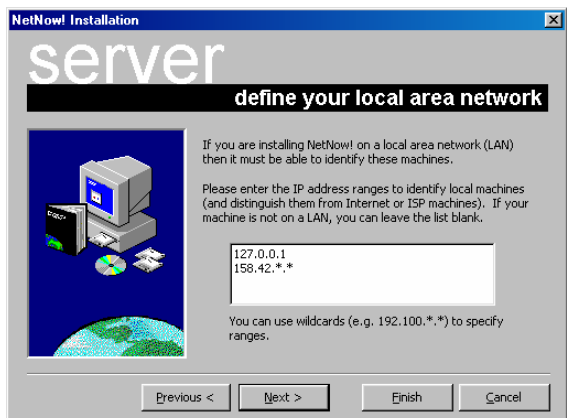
NetNow! Installation

server

define your local area network

If you are installing NetNow! on a local area network (LAN) then it must be able to identify these machines.

Please enter the IP address ranges to identify local machines (and distinguish them from Internet or ISP machines). If your machine is not on a LAN, you can leave the list blank.

127.0.0.1
158.42.*.*

You can use wildcards (e.g. 192.100.*.*) to specify ranges.

Previous <

Next >

Finish

Cancel